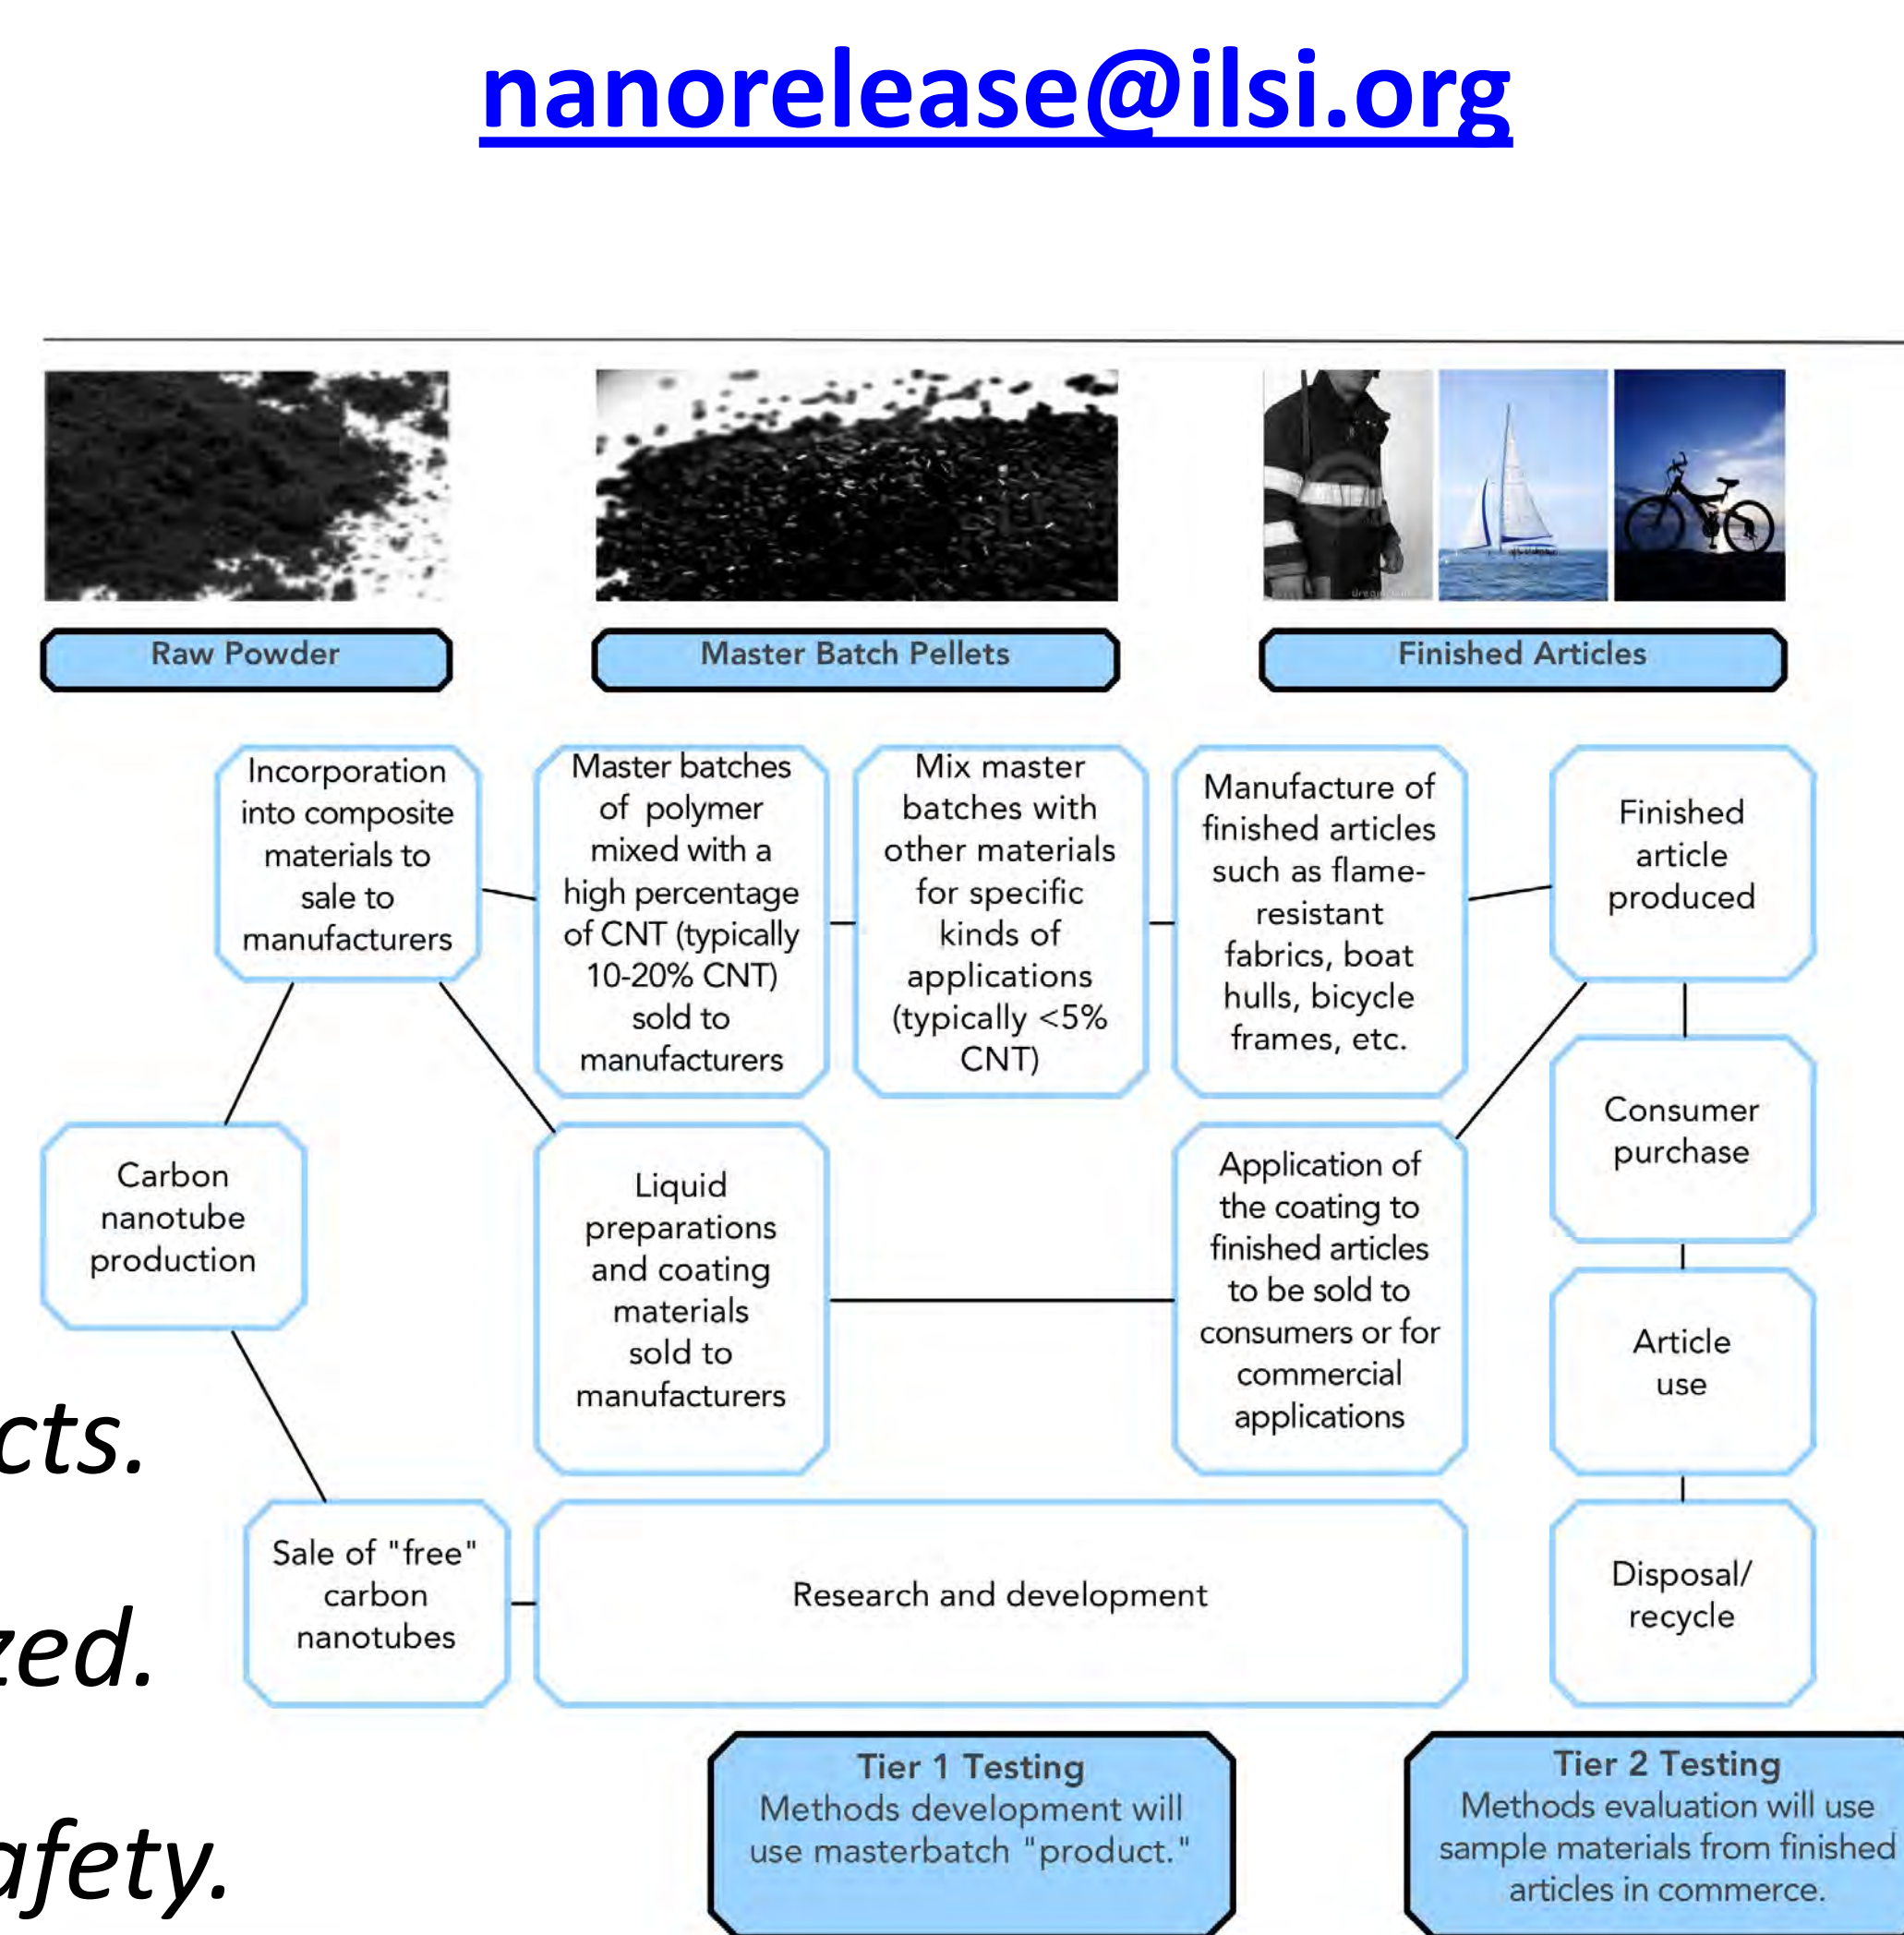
nanorelease@ilsi.org

Raw Powder

Master Batch Pellets

Finished Articles

Incorporation into composite materials to sale to manufacturers

Master batches of polymer mixed with a high percentage of CNT (typically 10-20% CNT) sold to manufacturers

Mix master batches with other materials for specific kinds of applications (typically <5% CNT)

Manufacture of finished articles such as flame-resistant fabrics, boat hulls, bicycle frames, etc.

Finished article produced

Carbon nanotube production

Liquid preparations and coating materials sold to manufacturers

Application of the coating to finished articles to be sold to consumers or for commercial applications

Consumer purchase

Article use

cts.

zed.

Sale of "free" carbon nanotubes

Research and development

Disposal/ recycle

afety.

Tier 1 Testing
Methods development will use masterbatch "product."

Tier 2 Testing
Methods evaluation will use sample materials from finished articles in commerce.